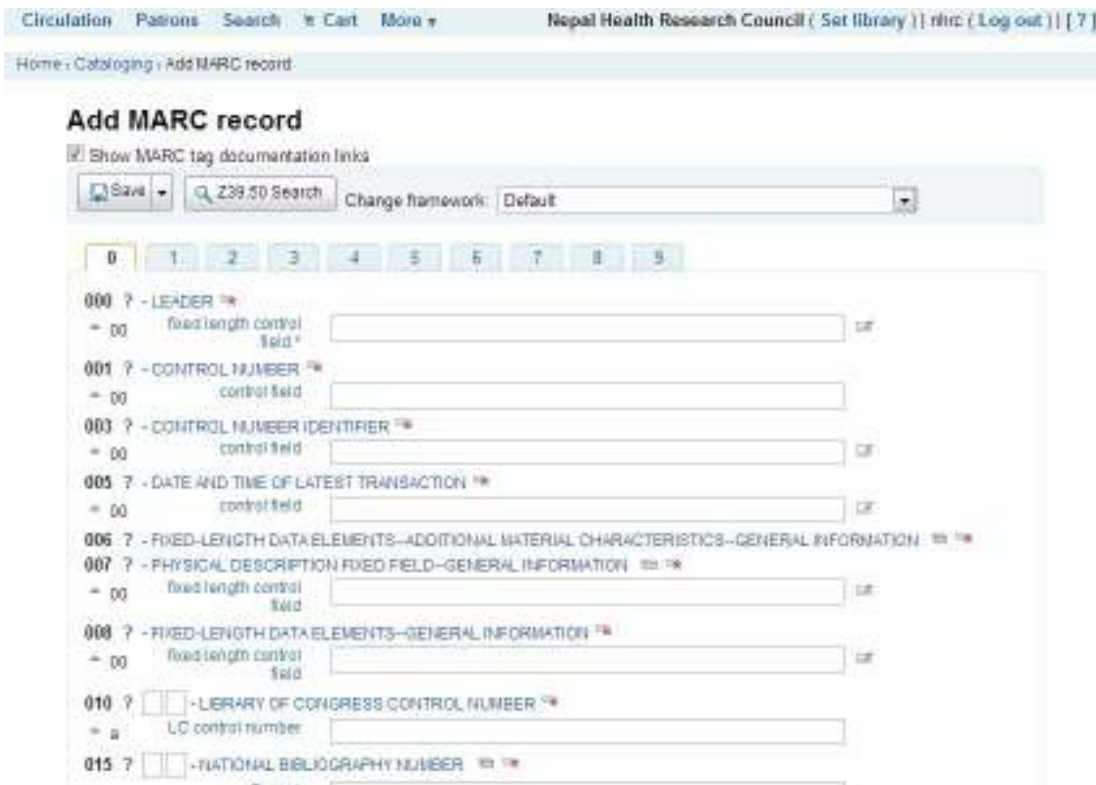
Circulation Patrons Search Cart More

Nepal Health Research Council ( Set library ) | nhrc ( Log out ) | [ ? ]

Home › Cataloging › Add MARC record

Add MARC record

Show MARC tag documentation links

Save Z39.50 Search Change framework: Default

0 1 2 3 4 5 6 7 8 9

000 ? - LEADER
– 00 fixed length control field *

001 ? - CONTROL NUMBER
– 00 control field

003 ? - CONTROL NUMBER IDENTIFIER
– 00 control field

005 ? - DATE AND TIME OF LATEST TRANSACTION
– 00 control field

006 ? - FIXED-LENGTH DATA ELEMENTS--ADDITIONAL MATERIAL CHARACTERISTICS--GENERAL INFORMATION

007 ? - PHYSICAL DESCRIPTION FIXED FIELD--GENERAL INFORMATION
– 00 fixed length control field

008 ? - FIXED-LENGTH DATA ELEMENTS--GENERAL INFORMATION
– 00 fixed length control field

010 ? - LIBRARY OF CONGRESS CONTROL NUMBER
– a LC control number

015 ? - NATIONAL BIBLIOGRAPHY NUMBER